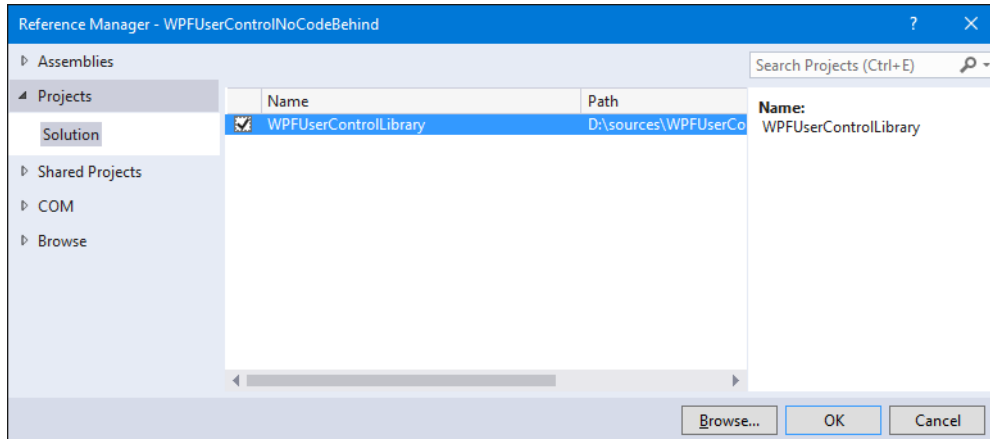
Reference Manager - WPFUserControlNoCodeBehind

?

▷ Assemblies

◢ Projects

Solution

▷ Shared Projects

▷ COM

▷ Browse

Search Projects (Ctrl+E)

| | Name | Path |
|---|---|---|
| ☑ | WPFUserControlLibrary | D:\sources\WPFUserCo |

Name:
WPFUserControlLibrary

Browse...

OK

Cancel